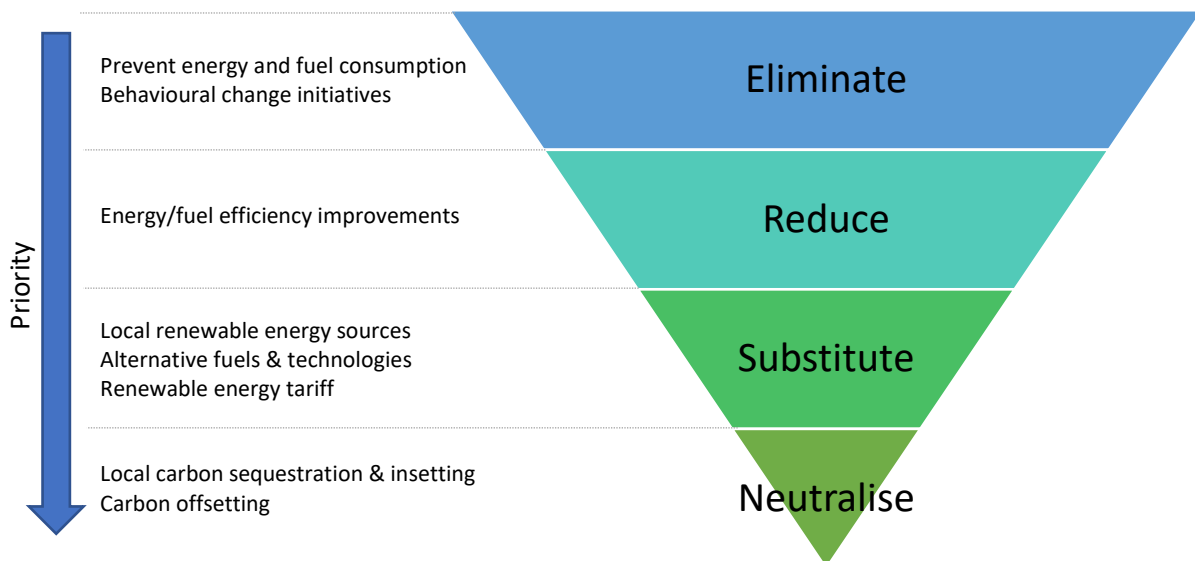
Priority

Prevent energy and fuel consumption
Behavioural change initiatives

Eliminate

Energy/fuel efficiency improvements

Reduce

Local renewable energy sources
Alternative fuels & technologies
Renewable energy tariff

Substitute

Local carbon sequestration & insetting
Carbon offsetting

Neutralise